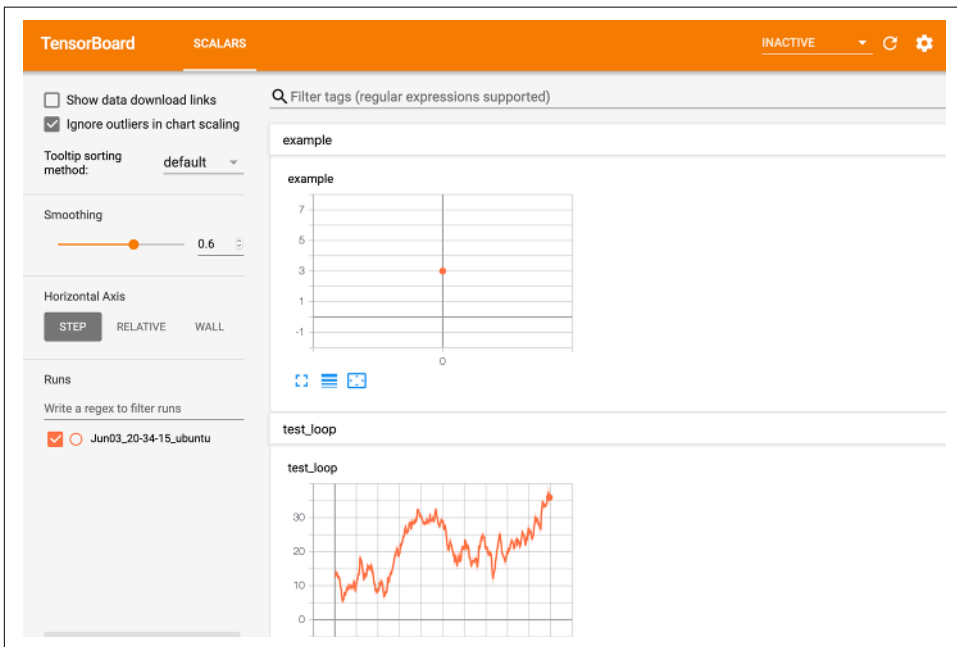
TensorBoard SCALARS INACTIVE

Show data download links

Ignore outliers in chart scaling

Tooltip sorting method: default

Smoothing

0.6

Horizontal Axis

STEP RELATIVE WALL

Runs

Write a regex to filter runs

Jun03_20-34-15_ubuntu

Filter tags (regular expressions supported)

example

example

7
5
3
1
-1
0

test_loop

test_loop

30
20
10
0